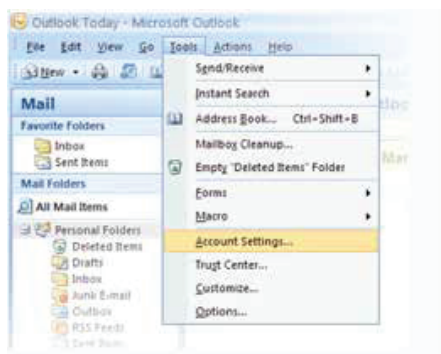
Outlook Today - Microsoft Outlook

File Edit View Go Tools Actions Help

New

Mail

Favorite Folders

Inbox

Sent Items

Mail Folders

All Mail Items

Personal Folders

Deleted Items

Drafts

Inbox

Junk E-mail

Outbox

RSS Feeds

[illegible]

Send/Receive

Instant Search

Address Book... Ctrl+Shift+B

Mailbox Cleanup...

Empty "Deleted Items" Folder

Forms

Macro

Account Settings...

Trust Center...

Customize...

Options...

Mar